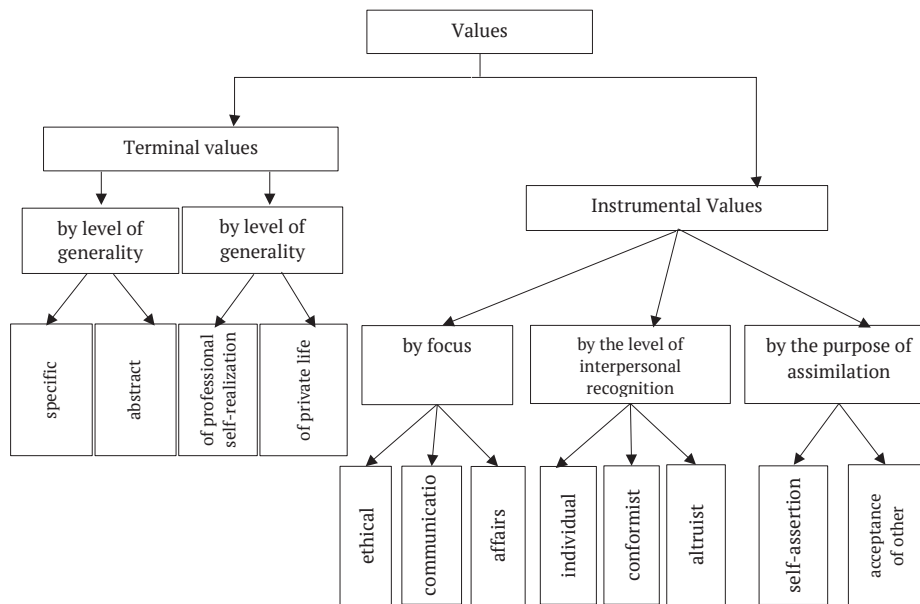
Values

Terminal values

by level of generality

by level of generality

specific

abstract

of professional self-realization

of private life

Instrumental Values

by focus

by the level of interpersonal recognition

by the purpose of assimilation

ethical

communicatio

affairs

individual

conformist

altruist

self-assertion

acceptance of other